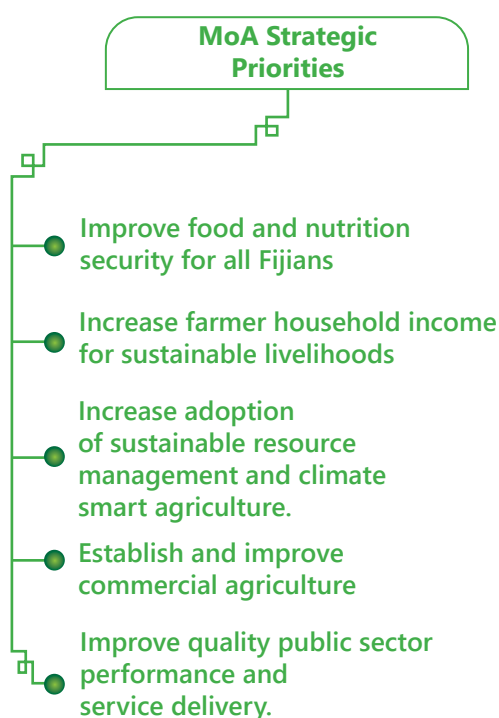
MoA Strategic Priorities

Improve food and nutrition security for all Fijians

Increase farmer household income for sustainable livelihoods

Increase adoption of sustainable resource management and climate smart agriculture.

Establish and improve commercial agriculture

Improve quality public sector performance and service delivery.